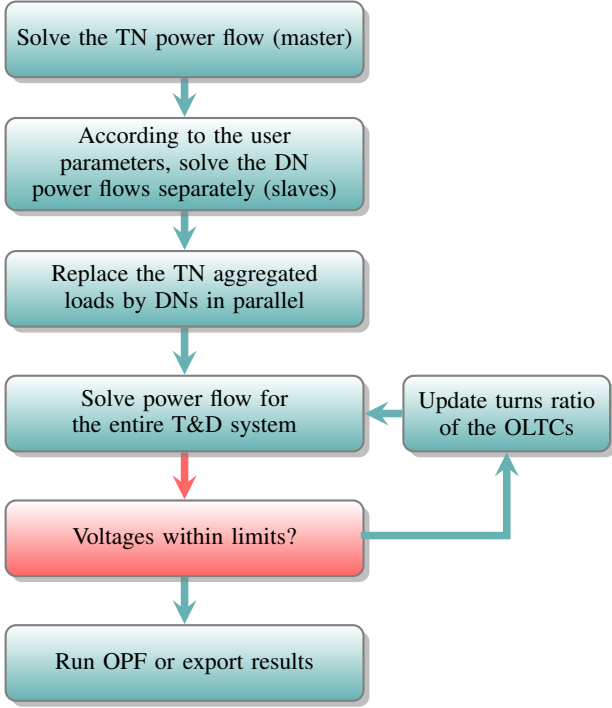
Solve the TN power flow (master)

According to the user parameters, solve the DN power flows separately (slaves)

Replace the TN aggregated loads by DNs in parallel

Solve power flow for the entire T&D system

Update turns ratio of the OLTCs

Voltages within limits?

Run OPF or export results